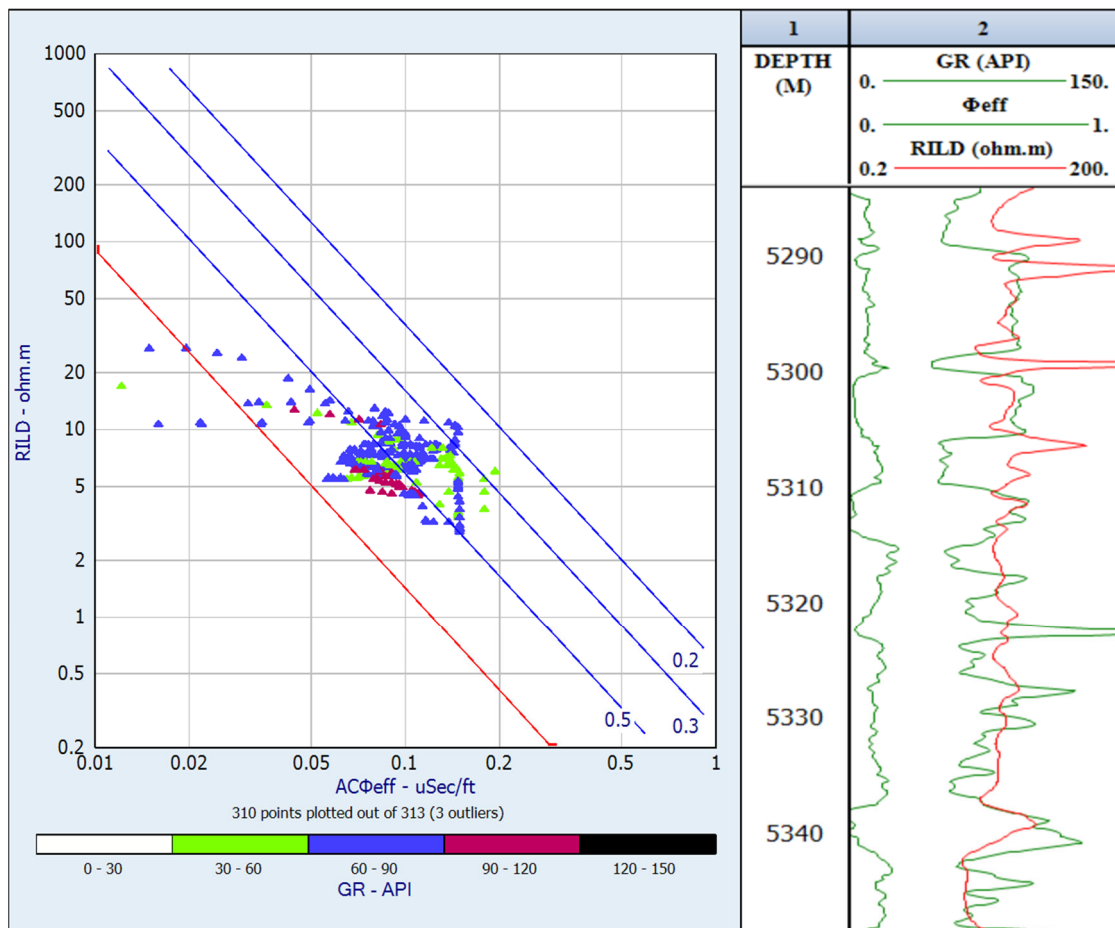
1000
500
200
100
50
20
10
5
2
1
0.5
0.2

RILD - ohm.m

0.2
0.5
0.3

0.01 0.02 0.05 0.1 0.2 0.5 1

ACΦeff - uSec/ft

310 points plotted out of 313 (3 outliers)

0 - 30 30 - 60 60 - 90 90 - 120 120 - 150

GR - API

| 1 | 2 |
|---|---|
| DEPTH (M) | GR (API) 0. 150. Φeff 0. 1. RILD (ohm.m) 0.2 200. |

5290
5300
5310
5320
5330
5340